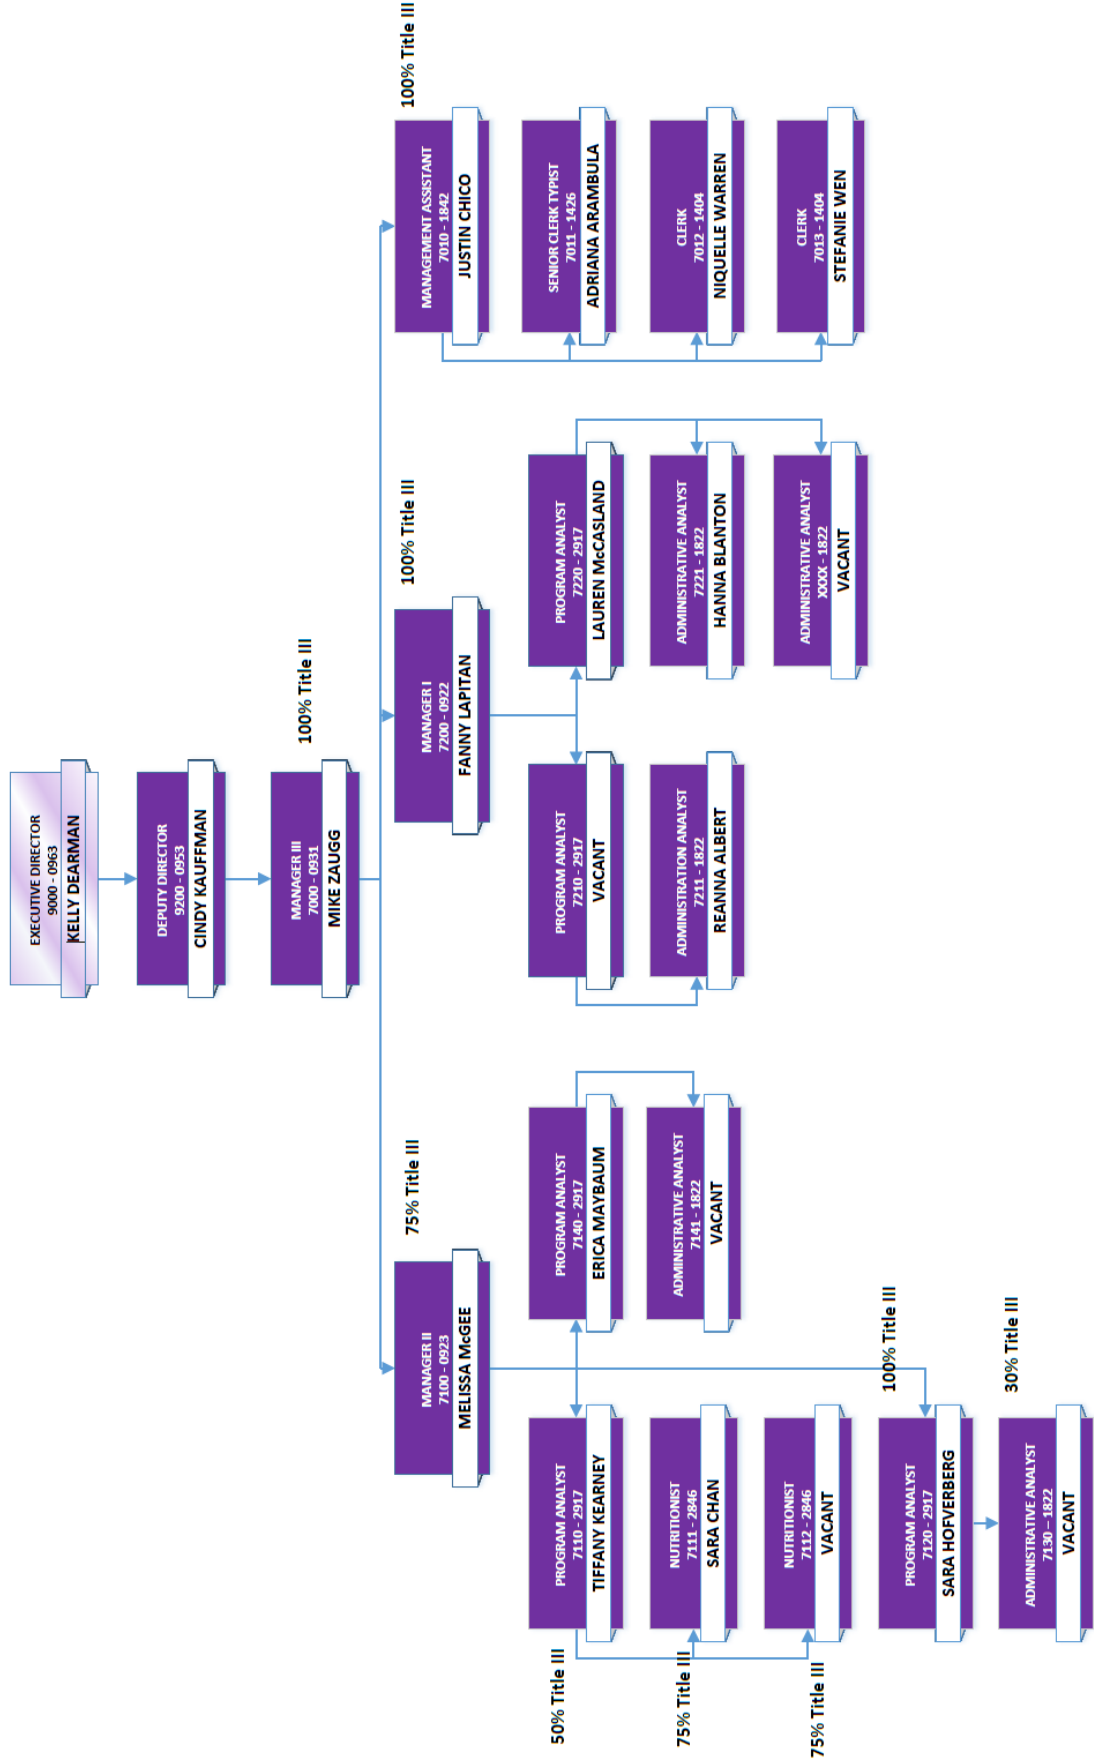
EXECUTIVE DIRECTOR
9000 - 0963
KELLY DEARMAN

DEPUTY DIRECTOR
9200 - 0953
CINDY KAUFFMAN

100% Title III

MANAGER III
7000 - 0931
MIKE ZAUGG

100% Title III

MANAGEMENT ASSISTANT
7010 - 1842
JUSTIN CHICO

SENIOR CLERK TYPIST
7011 - 1426
ADRIANA ARAMBULA

CLERK
7012 - 1404
NIQUELLE WARREN

CLERK
7013 - 1404
STEFANIE WEN

100% Title III

MANAGER I
7200 - 0922
FANNY LAPITAN

PROGRAM ANALYST
7220 - 2917
LAUREN McCASLAND

ADMINISTRATIVE ANALYST
7221 - 1822
HANNA BLANTON

ADMINISTRATIVE ANALYST
XXXX - 1822
VACANT

PROGRAM ANALYST
7210 - 2917
VACANT

ADMINISTRATION ANALYST
7211 - 1822
REANNA ALBERT

75% Title III

MANAGER II
7100 - 0923
MELISSA McGEE

PROGRAM ANALYST
7140 - 2917
ERICA MAYBAUM

ADMINISTRATIVE ANALYST
7141 - 1822
VACANT

PROGRAM ANALYST
7110 - 2917
TIFFANY KEARNEY

NUTRITIONIST
7111 - 2846
SARA CHAN

NUTRITIONIST
7112 - 2846
VACANT

100% Title III

PROGRAM ANALYST
7120 - 2917
SARA HOFVERBERG

30% Title III

ADMINISTRATIVE ANALYST
7130 - 1822
VACANT

50% Title III

75% Title III

75% Title III